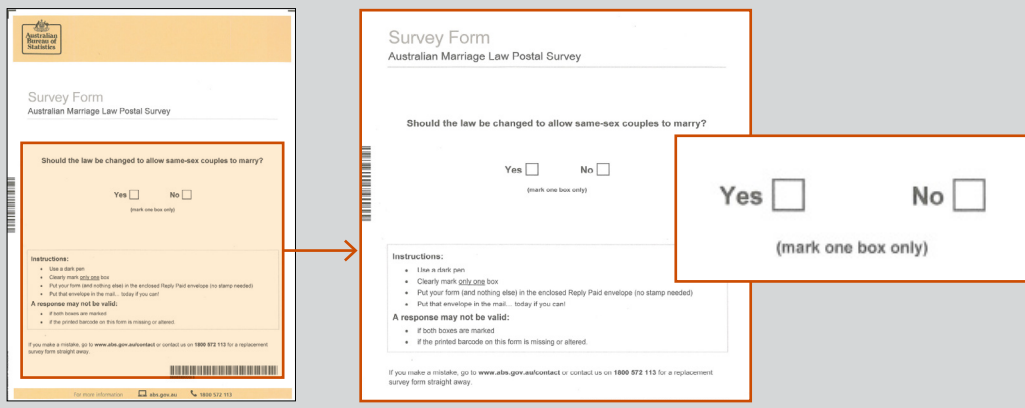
Australian Bureau of Statistics

Survey Form
Australian Marriage Law Postal Survey

Should the law be changed to allow same-sex couples to marry?

Yes No
(mark one box only)

Instructions:
- Use a dark pen
- Clearly mark only one box
- Put your form (and nothing else) in the enclosed Reply Paid envelope (no stamp needed)
- Put that envelope in the mail... today if you can!

A response may not be valid:
- if both boxes are marked
- if the printed barcode on this form is missing or altered.

If you make a mistake, go to www.abs.gov.au/contact or contact us on 1800 572 113 for a replacement survey form straight away.

For more information abs.gov.au 1800 572 113

Survey Form
Australian Marriage Law Postal Survey

Should the law be changed to allow same-sex couples to marry?

Yes No
(mark one box only)

Instructions:
- Use a dark pen
- Clearly mark only one box
- Put your form (and nothing else) in the enclosed Reply Paid envelope (no stamp needed)
- Put that envelope in the mail... today if you can!

A response may not be valid:
- if both boxes are marked
- if the printed barcode on this form is missing or altered.

If you make a mistake, go to www.abs.gov.au/contact or contact us on 1800 572 113 for a replacement survey form straight away.

Yes No
(mark one box only)